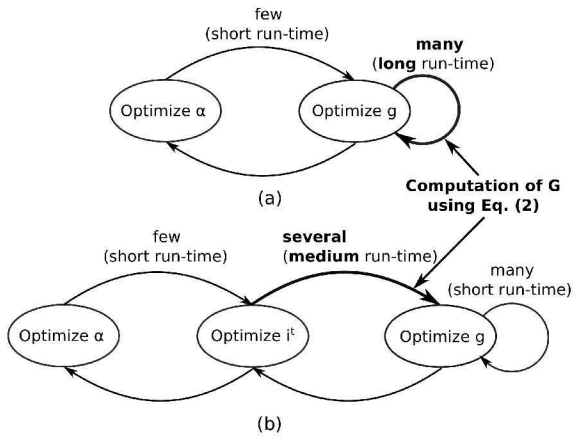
few
(short run-time)

many
(long run-time)

Optimize α

Optimize g

(a)

Computation of G using Eq. (2)

few
(short run-time)

several
(medium run-time)

many
(short run-time)

Optimize α

Optimize $i^t$

Optimize g

(b)